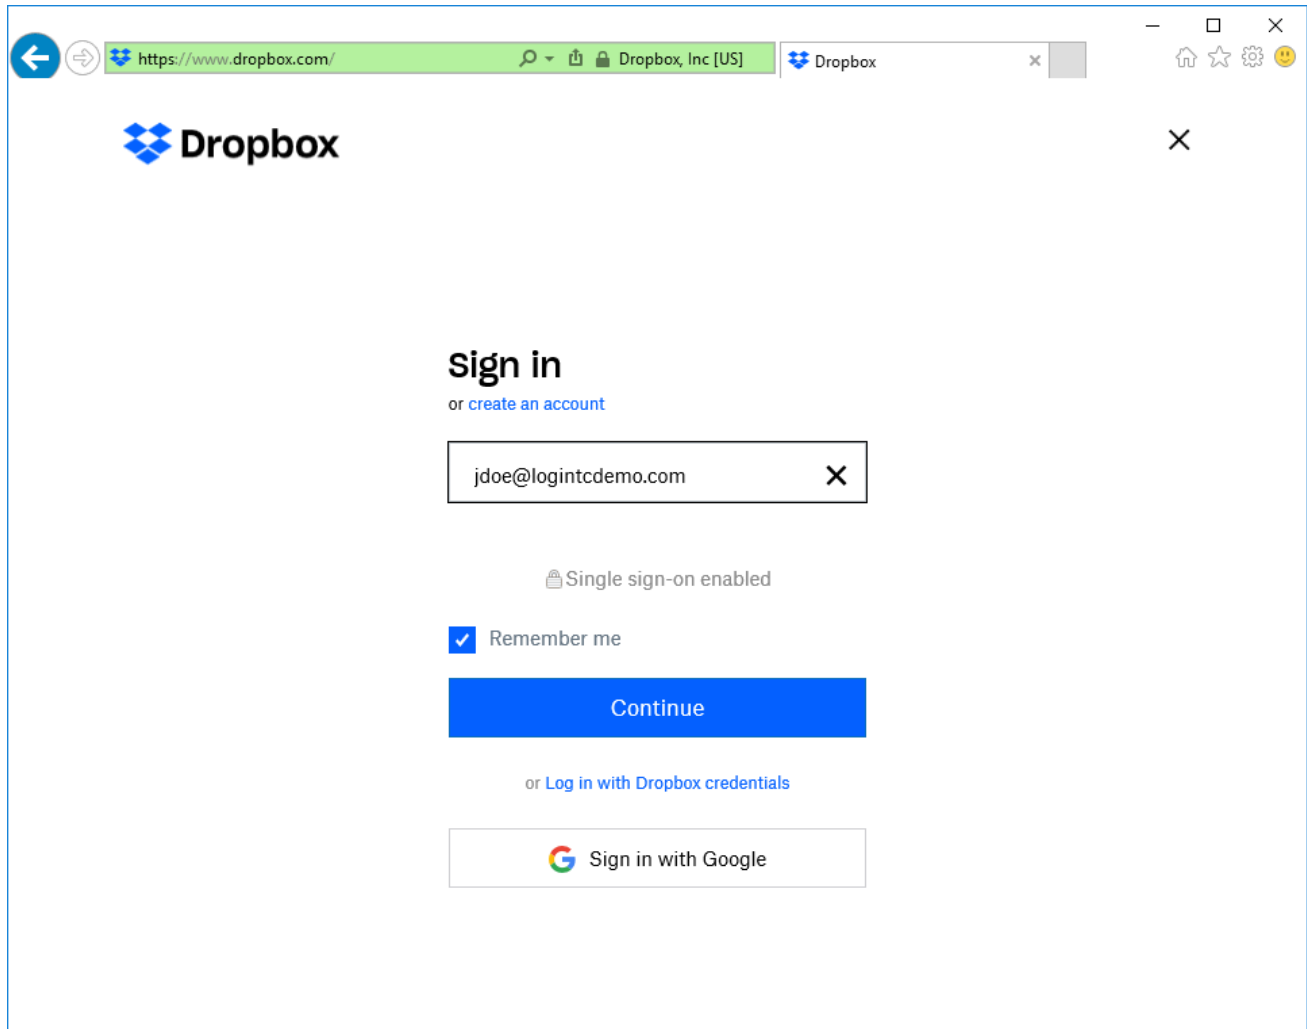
https://www.dropbox.com/
Dropbox, Inc [US]
Dropbox

Dropbox

Sign in
or create an account

jdoe@logintcdemo.com

Single sign-on enabled

Remember me

Continue

or Log in with Dropbox credentials

Sign in with Google